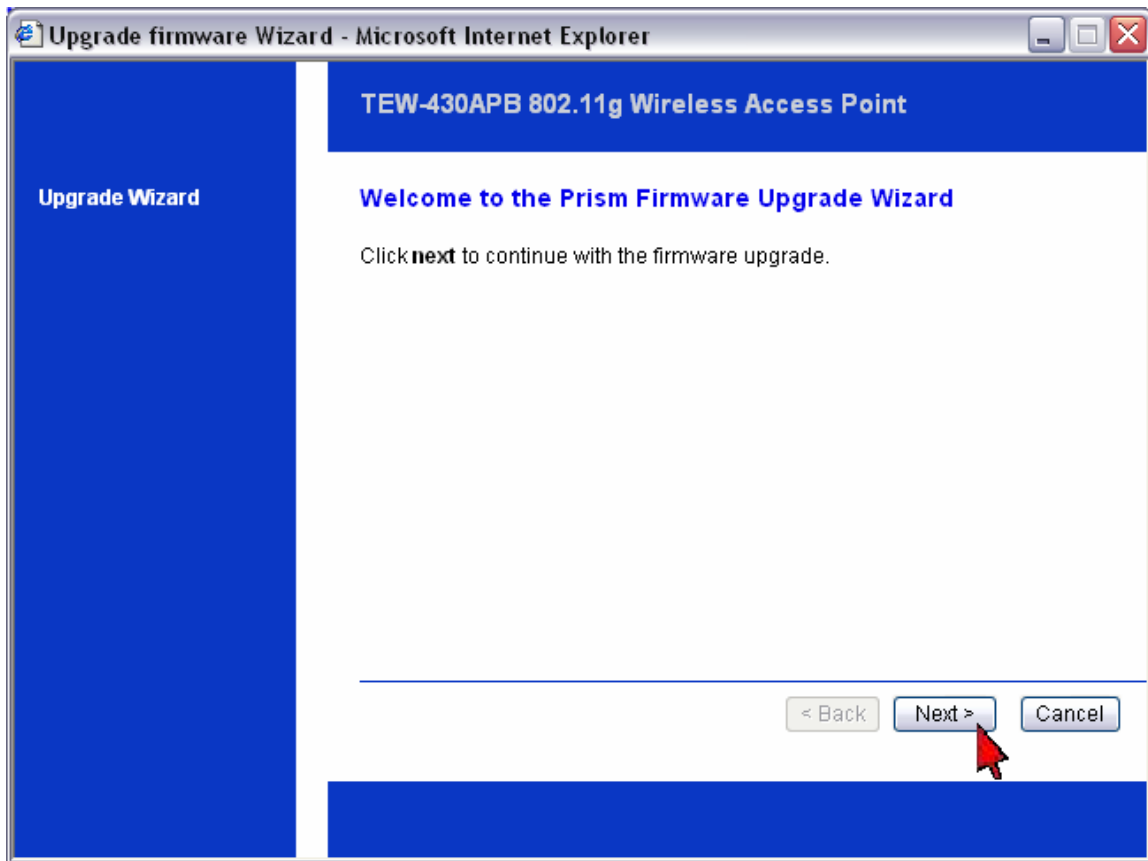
Upgrade firmware Wizard - Microsoft Internet Explorer

TEW-430APB 802.11g Wireless Access Point

Upgrade Wizard

Welcome to the Prism Firmware Upgrade Wizard

Click **next** to continue with the firmware upgrade.

< Back   Next >   Cancel